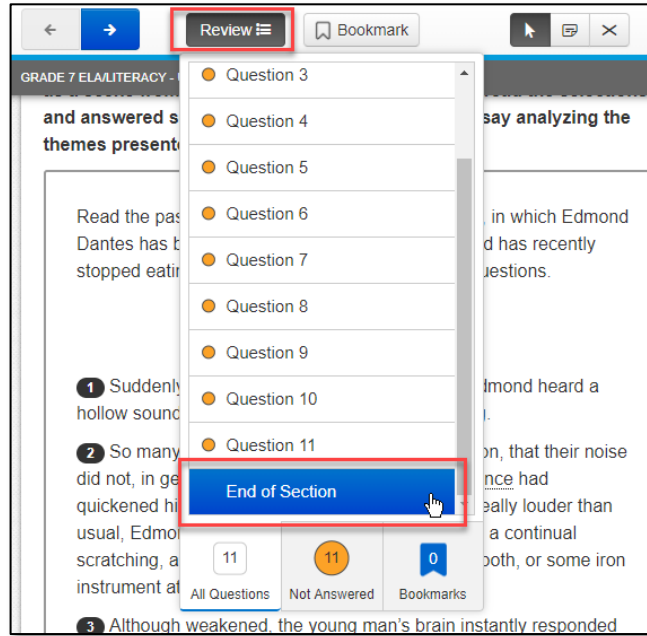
Review
Bookmark
GRADE 7 ELA/LITERACY - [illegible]
and answered s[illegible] say analyzing the themes presente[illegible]

Question 3
Question 4
Question 5
Question 6
Question 7
Question 8
Question 9
Question 10
Question 11
End of Section

11
All Questions
11
Not Answered
0
Bookmarks

Read the pas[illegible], in which Edmond Dantes has b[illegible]d has recently stopped eatin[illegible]uestions.

1 Suddenly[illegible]dmond heard a hollow sound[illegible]

2 So many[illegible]on, that their noise did not, in ge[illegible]nce had quickened hi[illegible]eally louder than usual, Edmo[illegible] a continual scratching, a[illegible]ooth, or some iron instrument at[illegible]

3 Although weakened, the young man's brain instantly responded